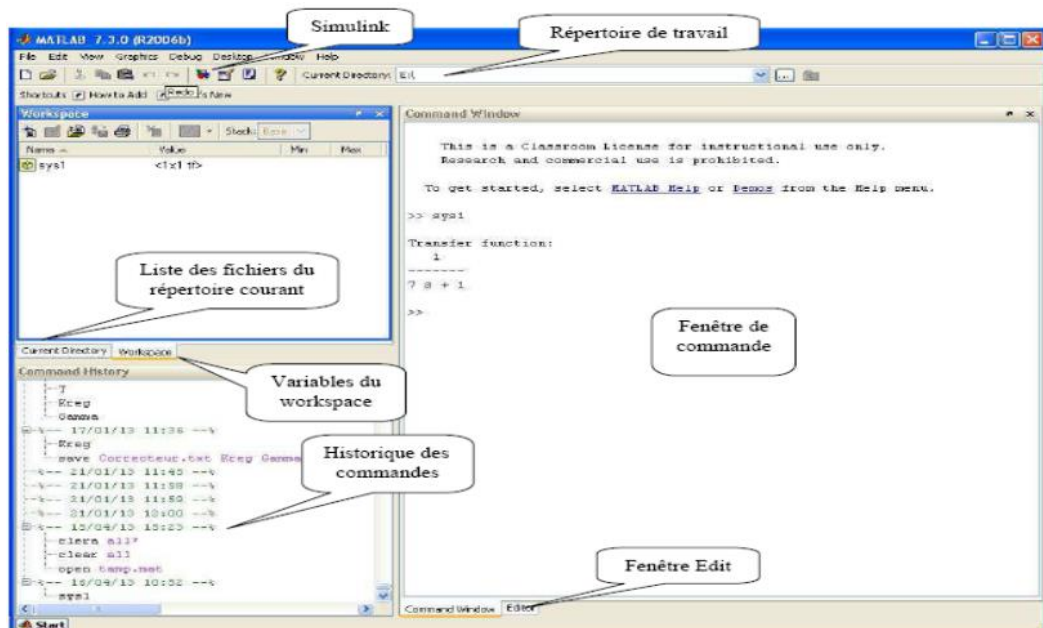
MATLAB 7.3.0 (R2006b)

Simulink

Répertoire de travail

File Edit View Graphics Debug Desktop Window Help

Current Directory: E:\

Shortcuts How to Add Redo s New

Workspace

Stack: Base

| Name | Value | Min | Max |
|---|---|---|---|
| sys1 | <1x1 tf> | | |

Liste des fichiers du répertoire courant

Current Directory Workspace

Variables du workspace

Command History

T
Kreg
Gamma
-- 17/01/13 11:36 --%
Kreg
save Correcteur.txt Kreg Gamma
-- 21/01/13 11:45 --%
-- 21/01/13 11:58 --%
-- 21/01/13 11:59 --%
-- 21/01/13 10:00 --%
-- 15/04/13 15:23 --%
clera all'
clear all
open temp.mat
-- 16/04/13 10:52 --%
sys1

Historique des commandes

Command Window

This is a Classroom License for instructional use only.
Research and commercial use is prohibited.

To get started, select MATLAB Help or Demos from the Help menu.

>> sys1

Transfer function:
1
-------
7 s + 1

>>

Fenêtre de commande

Fenêtre Edit

Command Window Editor

Start